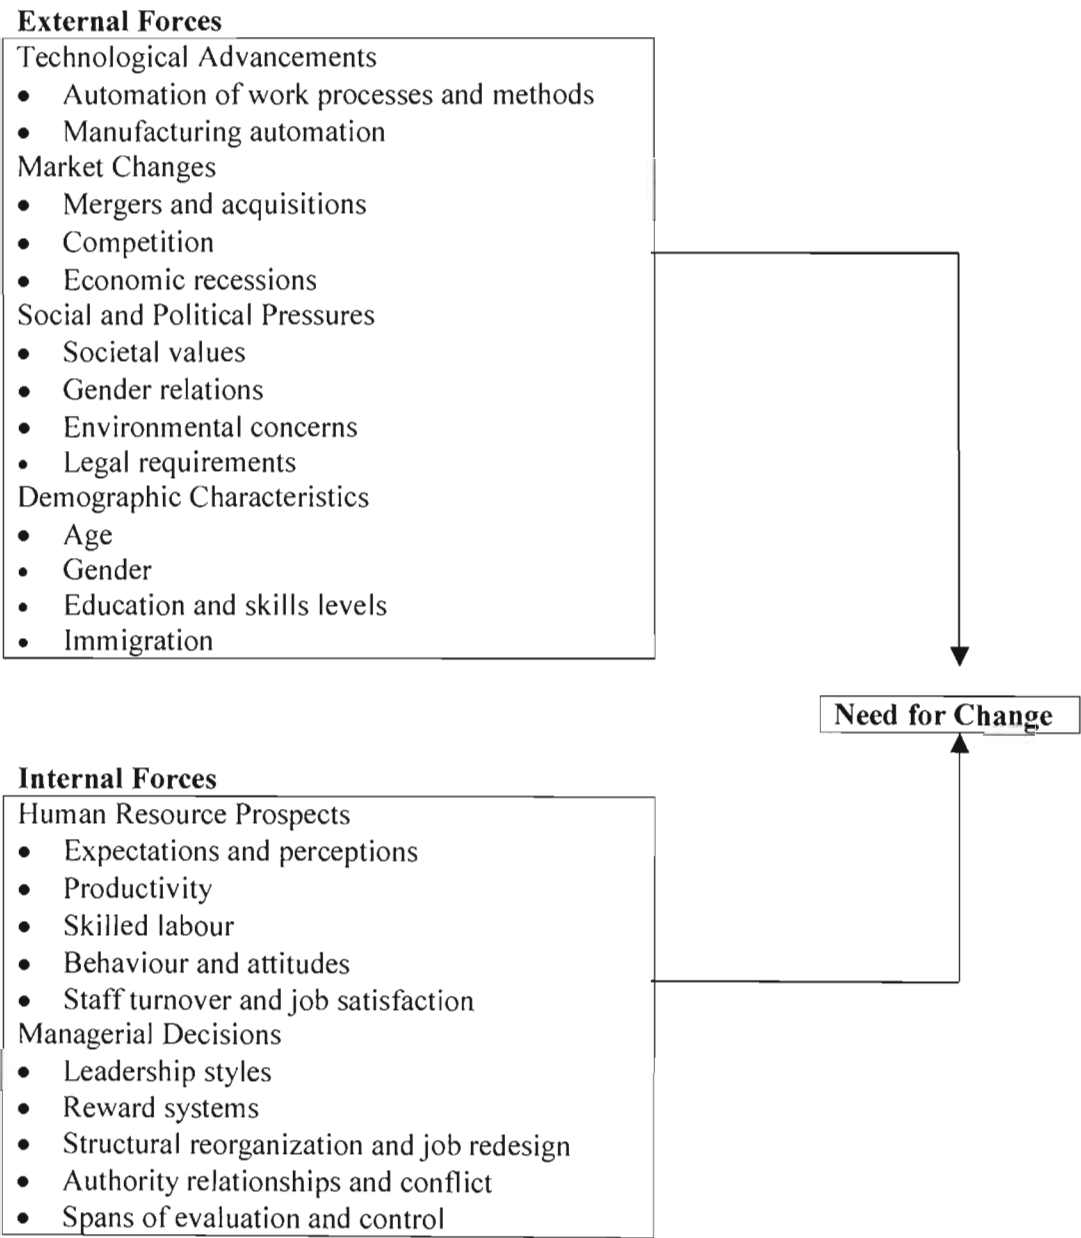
**External Forces**

Technological Advancements
- Automation of work processes and methods
- Manufacturing automation

Market Changes
- Mergers and acquisitions
- Competition
- Economic recessions

Social and Political Pressures
- Societal values
- Gender relations
- Environmental concerns
- Legal requirements

Demographic Characteristics
- Age
- Gender
- Education and skills levels
- Immigration

**Need for Change**

**Internal Forces**

Human Resource Prospects
- Expectations and perceptions
- Productivity
- Skilled labour
- Behaviour and attitudes
- Staff turnover and job satisfaction

Managerial Decisions
- Leadership styles
- Reward systems
- Structural reorganization and job redesign
- Authority relationships and conflict
- Spans of evaluation and control